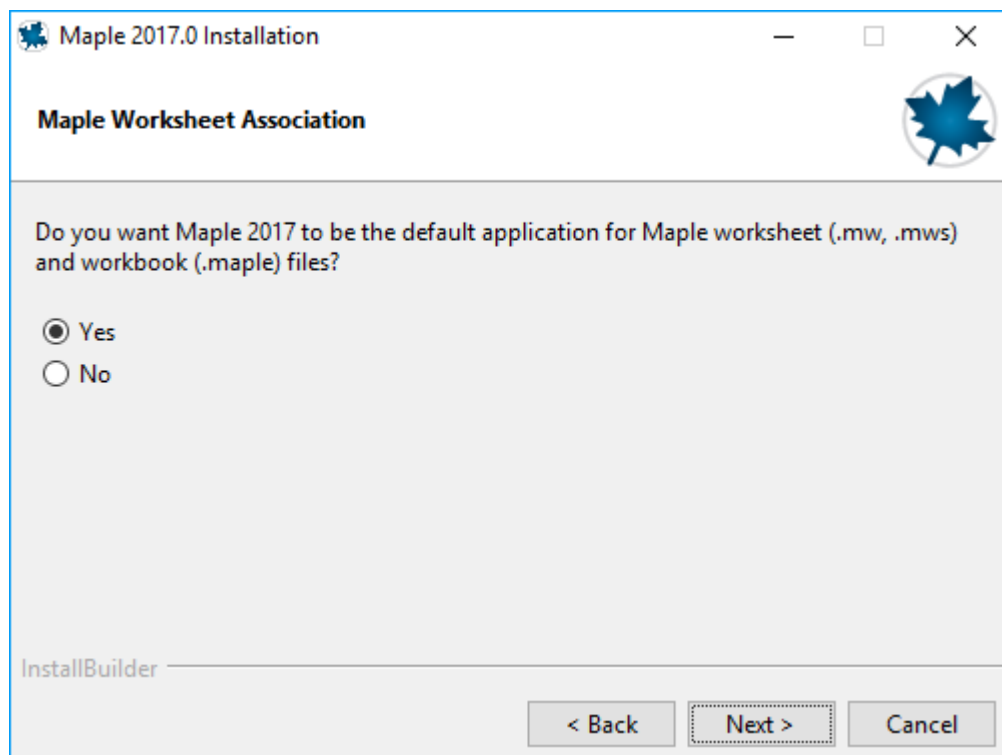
Maple 2017.0 Installation

Maple Worksheet Association

Do you want Maple 2017 to be the default application for Maple worksheet (.mw, .mws) and workbook (.maple) files?

Yes
No

InstallBuilder

< Back
Next >
Cancel